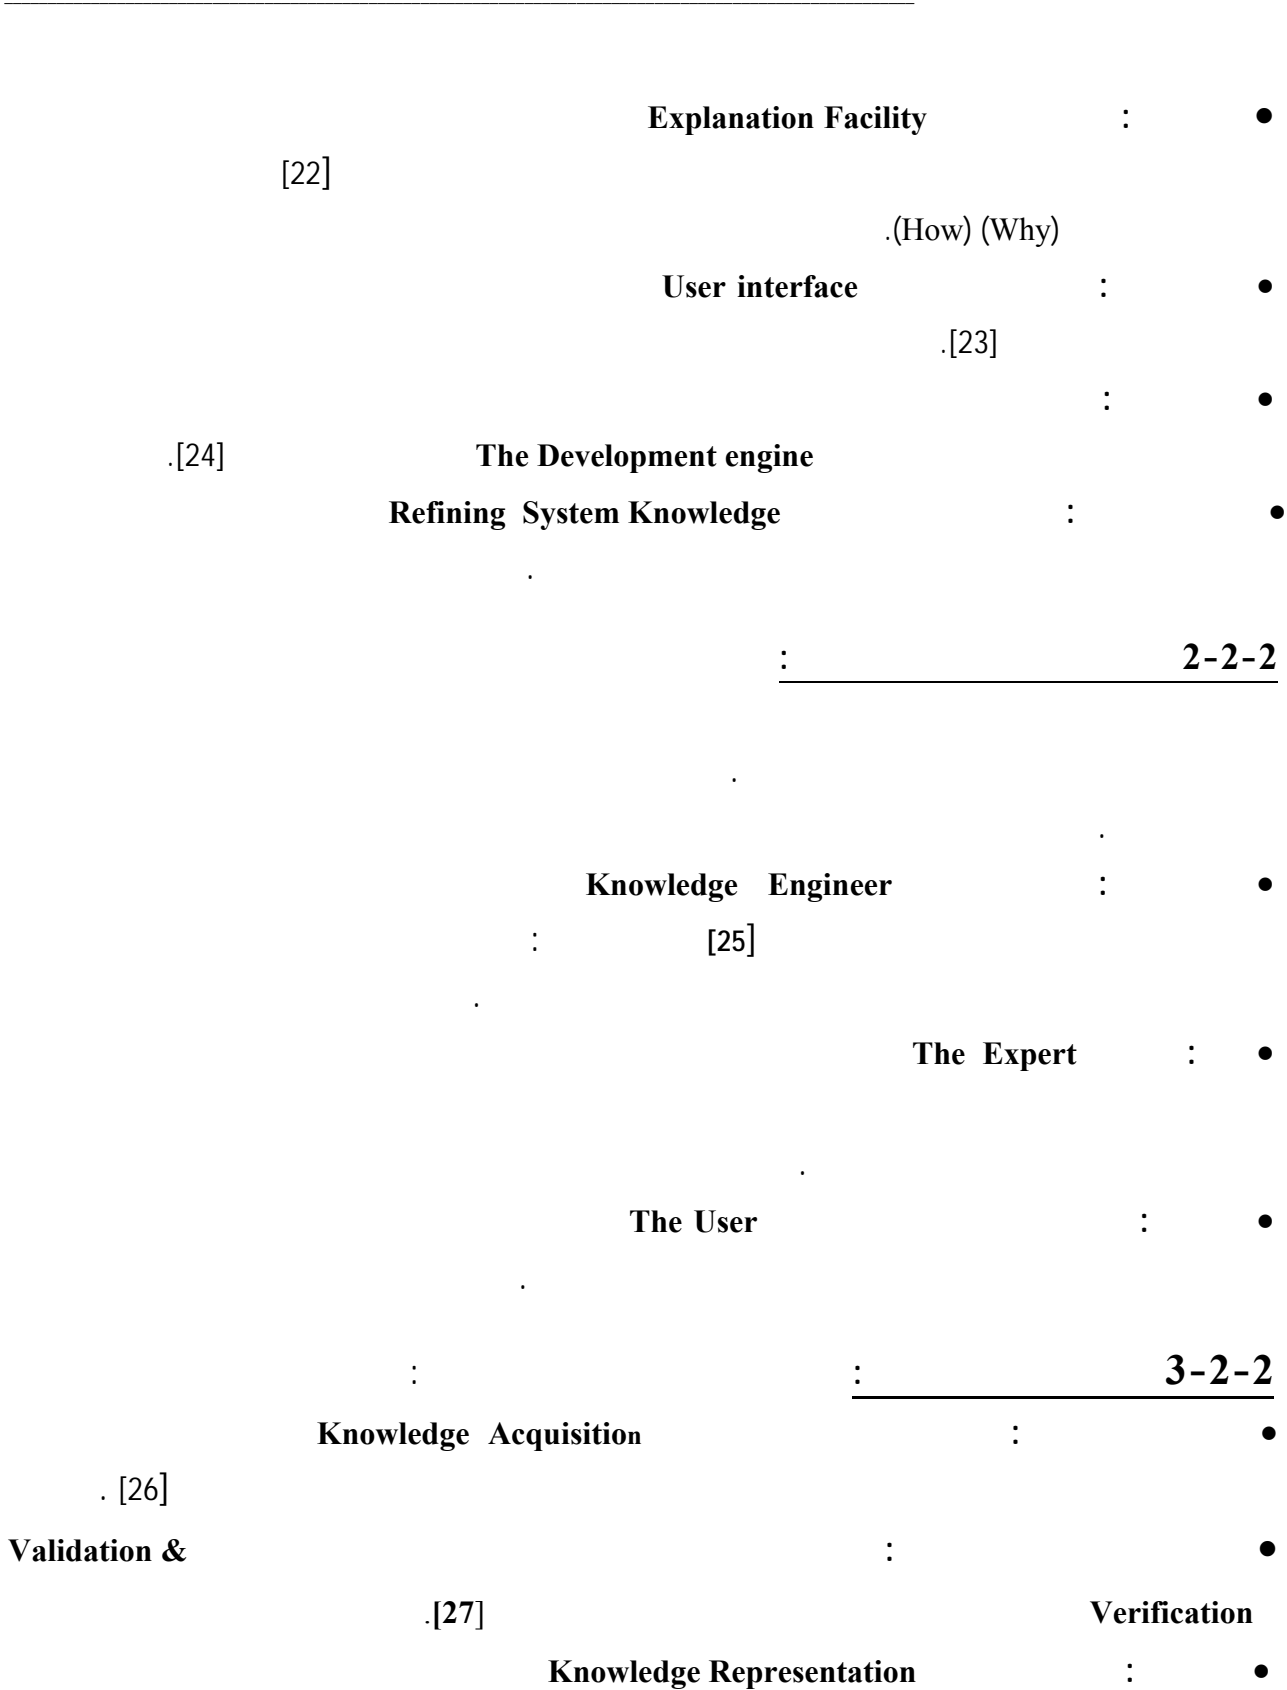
• : Explanation Facility

[22]

.(How) (Why)

• : User interface

.[23]

• :

The Development engine [24].

• : Refining System Knowledge

.

2-2-2 :

.

.

• : Knowledge Engineer

[25] :

.

• : The Expert

.

• : The User

.

3-2-2 : :

• : Knowledge Acquisition

. [26]

• : Validation &

Verification [27].

• : Knowledge Representation